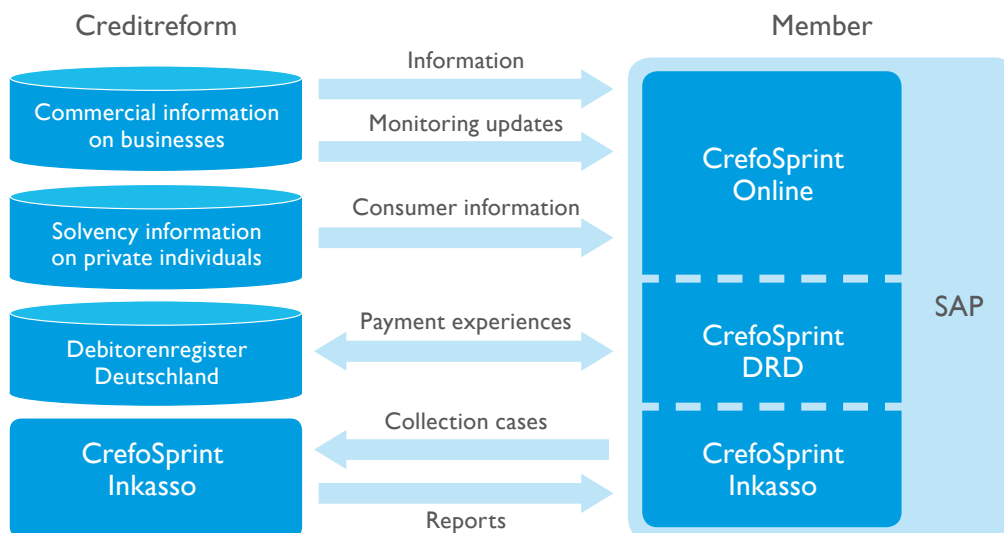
Creditreform

Member

Commercial information on businesses

Information

Monitoring updates

Solvency information on private individuals

Consumer information

Debitorenregister Deutschland

Payment experiences

CrefoSprint Inkasso

Collection cases

Reports

CrefoSprint Online

CrefoSprint DRD

CrefoSprint Inkasso

SAP